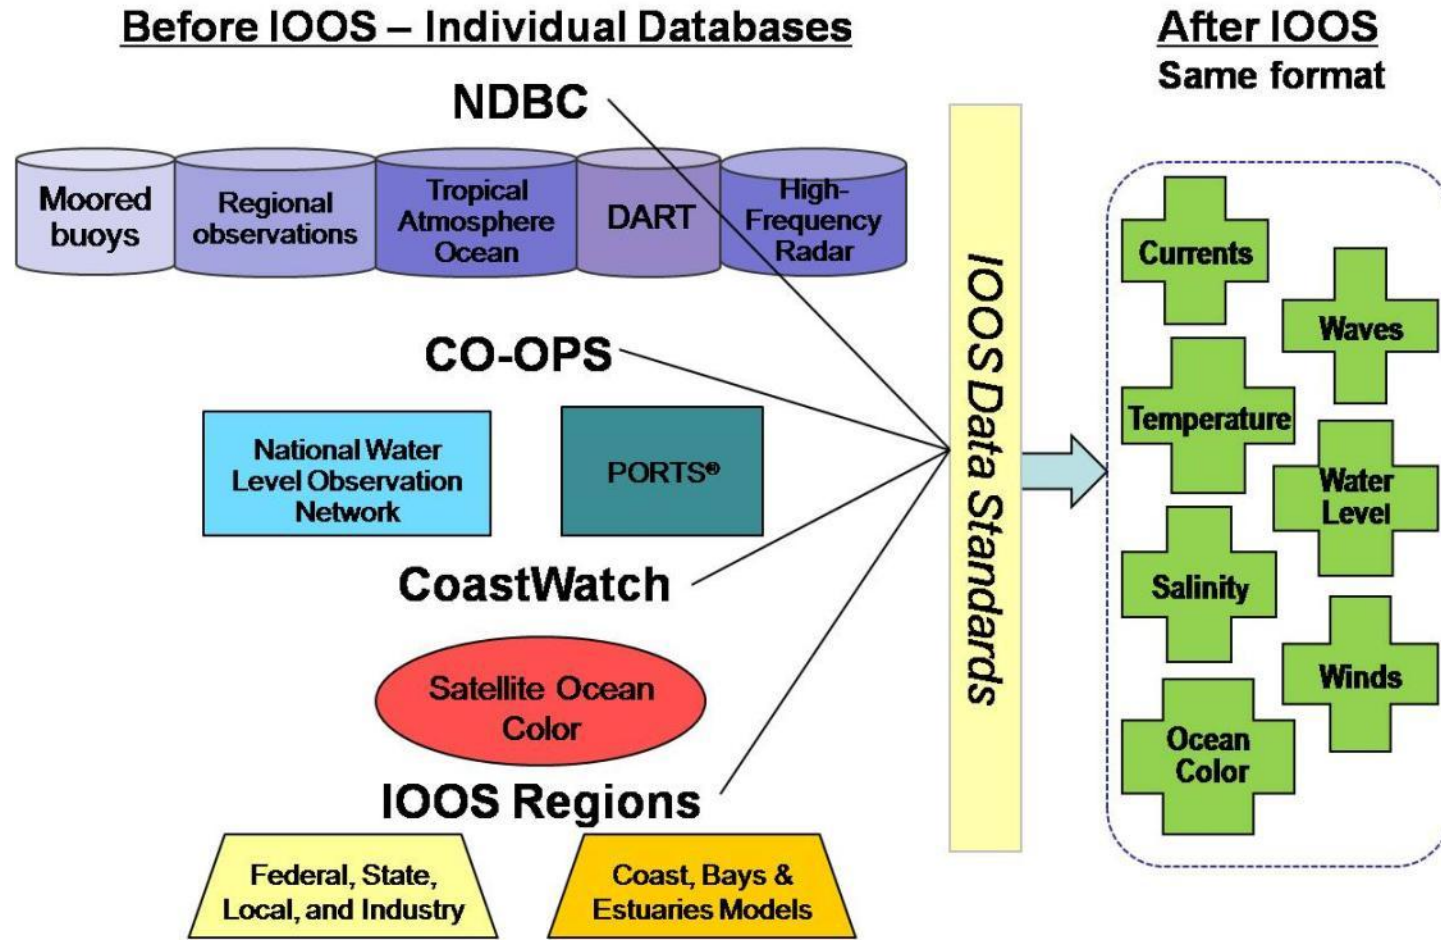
Before IOOS – Individual Databases

NDBC

Moored buoys

Regional observations

Tropical Atmosphere Ocean

DART

High-Frequency Radar

CO-OPS

National Water Level Observation Network

PORTS®

CoastWatch

Satellite Ocean Color

IOOS Regions

Federal, State, Local, and Industry

Coast, Bays & Estuaries Models

IOOS Data Standards

After IOOS
Same format

Currents

Waves

Temperature

Water Level

Salinity

Winds

Ocean Color